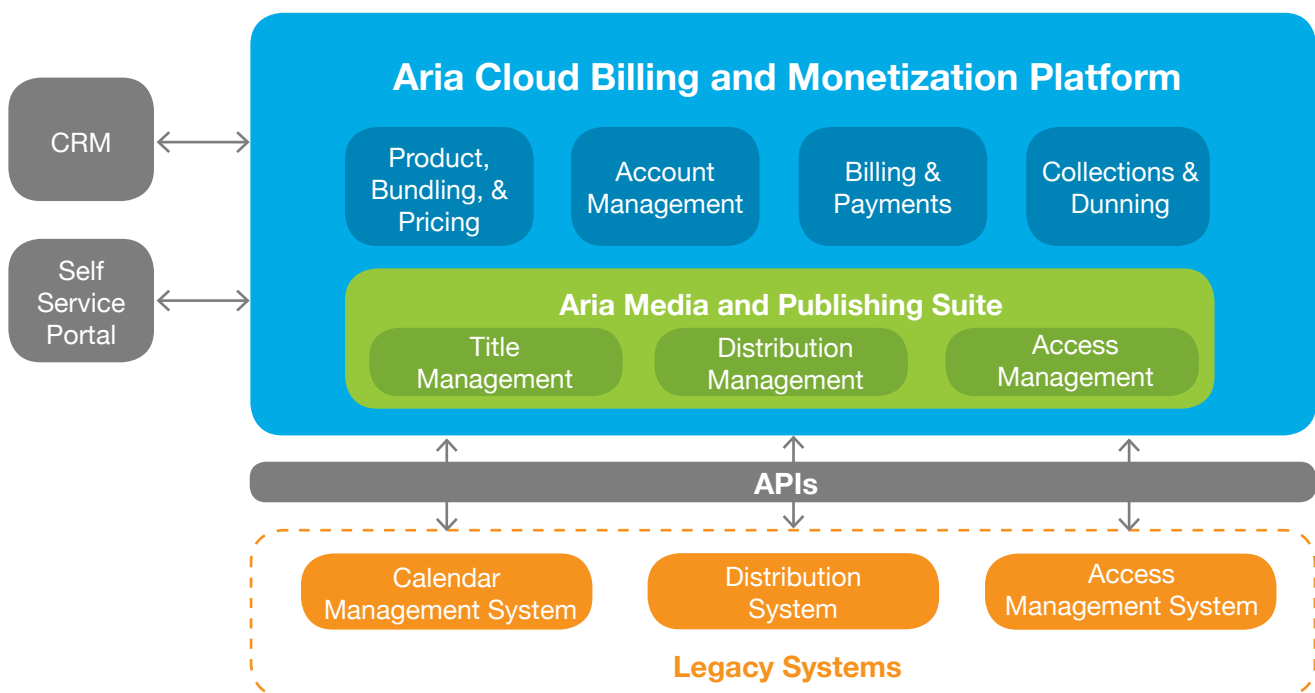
CRM

Self Service Portal

Aria Cloud Billing and Monetization Platform

Product, Bundling, & Pricing

Account Management

Billing & Payments

Collections & Dunning

Aria Media and Publishing Suite

Title Management

Distribution Management

Access Management

APIs

Calendar Management System

Distribution System

Access Management System

Legacy Systems